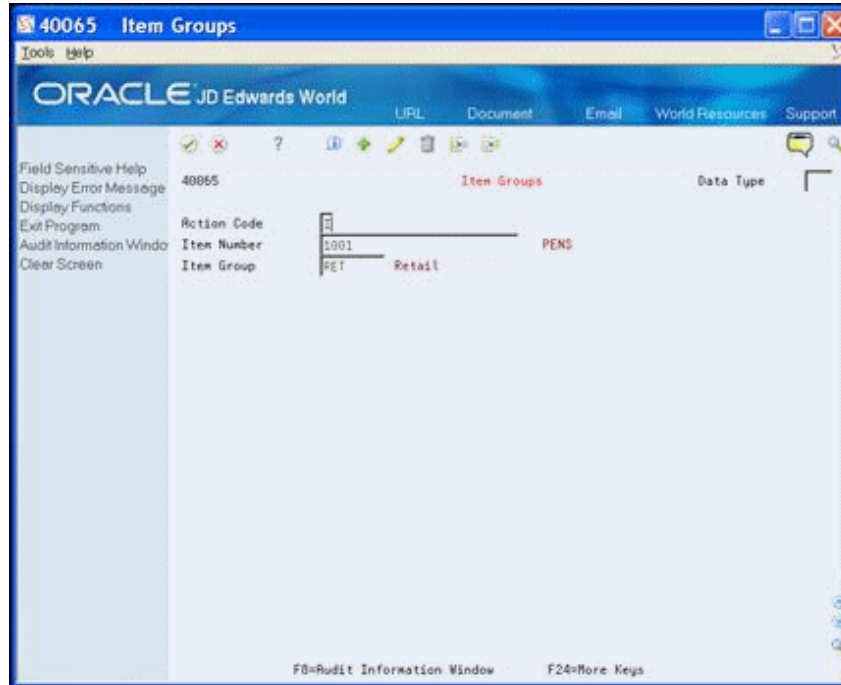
40065 Item Groups
Tools Help
ORACLE JD Edwards World
URL Document Email World Resources Support
Field Sensitive Help
Display Error Message
Display Functions
Exit Program
Audit Information Windo
Clear Screen
?
40065 Item Groups Data Type
Action Code I
Item Number 1001 PENS
Item Group RET Retail
F8=Audit Information Window F24=More Keys